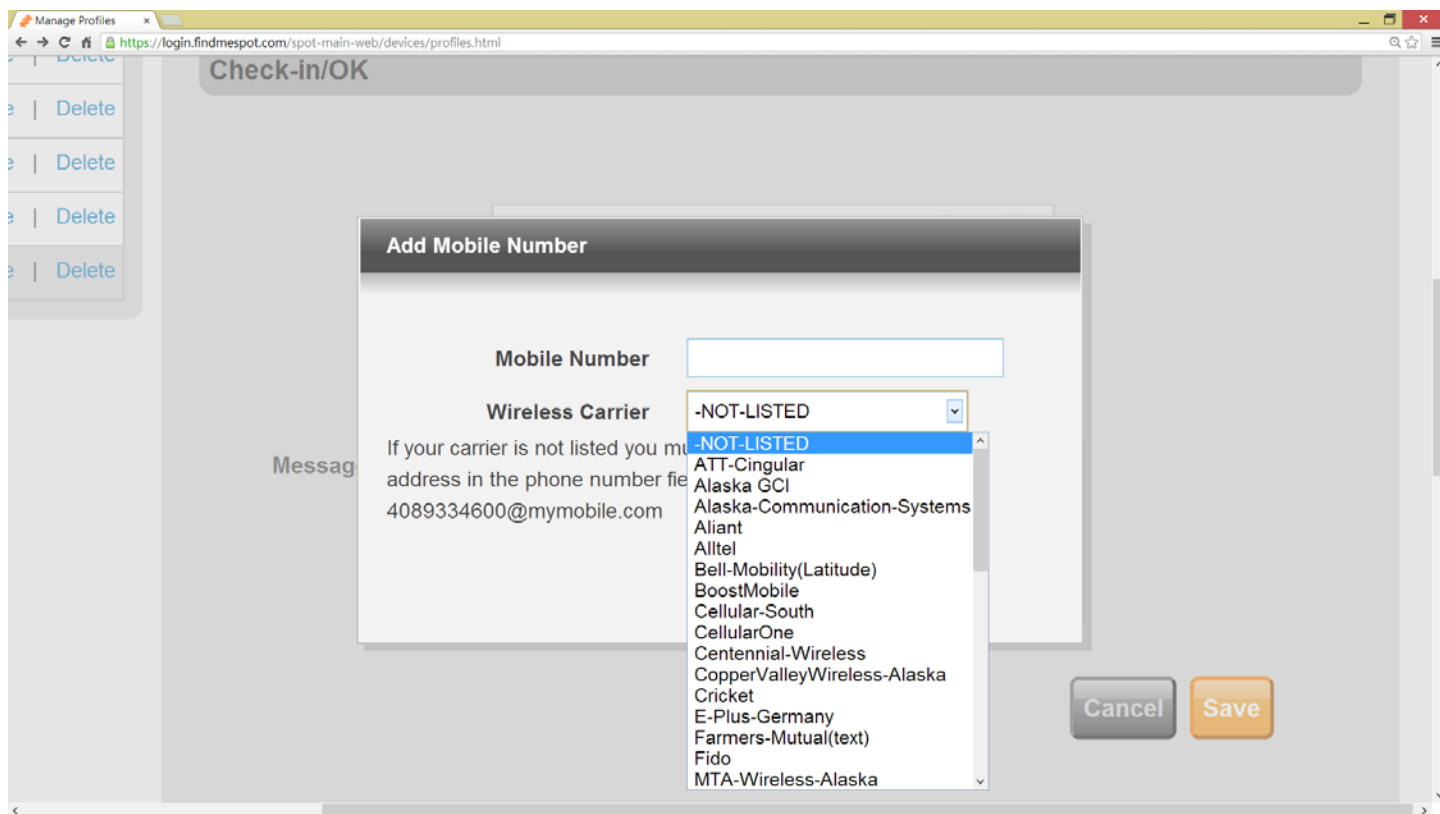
Manage Profiles ×

https://login.findmespot.com/spot-main-web/devices/profiles.html

Delete

Check-in/OK

e | Delete

e | Delete

e | Delete

e | Delete

Messag

Add Mobile Number

Mobile Number

Wireless Carrier -NOT-LISTED

If your carrier is not listed you mu address in the phone number fie 4089334600@mymobile.com

-NOT-LISTED
ATT-Cingular
Alaska GCI
Alaska-Communication-Systems
Aliant
Alltel
Bell-Mobility(Latitude)
BoostMobile
Cellular-South
CellularOne
Centennial-Wireless
CopperValleyWireless-Alaska
Cricket
E-Plus-Germany
Farmers-Mutual(text)
Fido
MTA-Wireless-Alaska

Cancel

Save